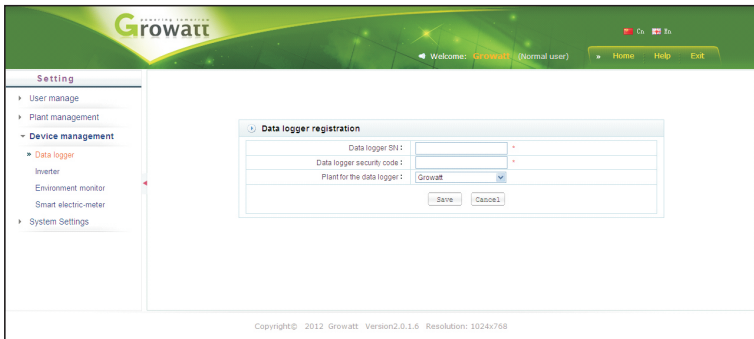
Growatt
powering tomorrow

Cn En

Welcome: Growatt (Normal user)

Home Help Exit

Setting
User manage
Plant management
Device management
Data logger
Inverter
Environment monitor
Smart electric-meter
System Settings

Data logger registration

| Data logger SN : | * |
|---|---|
| Data logger security code : | * |
| Plant for the data logger : | Growatt |

Save Cancel

Copyright© 2012 Growatt Version2.0.1.6 Resolution: 1024x768